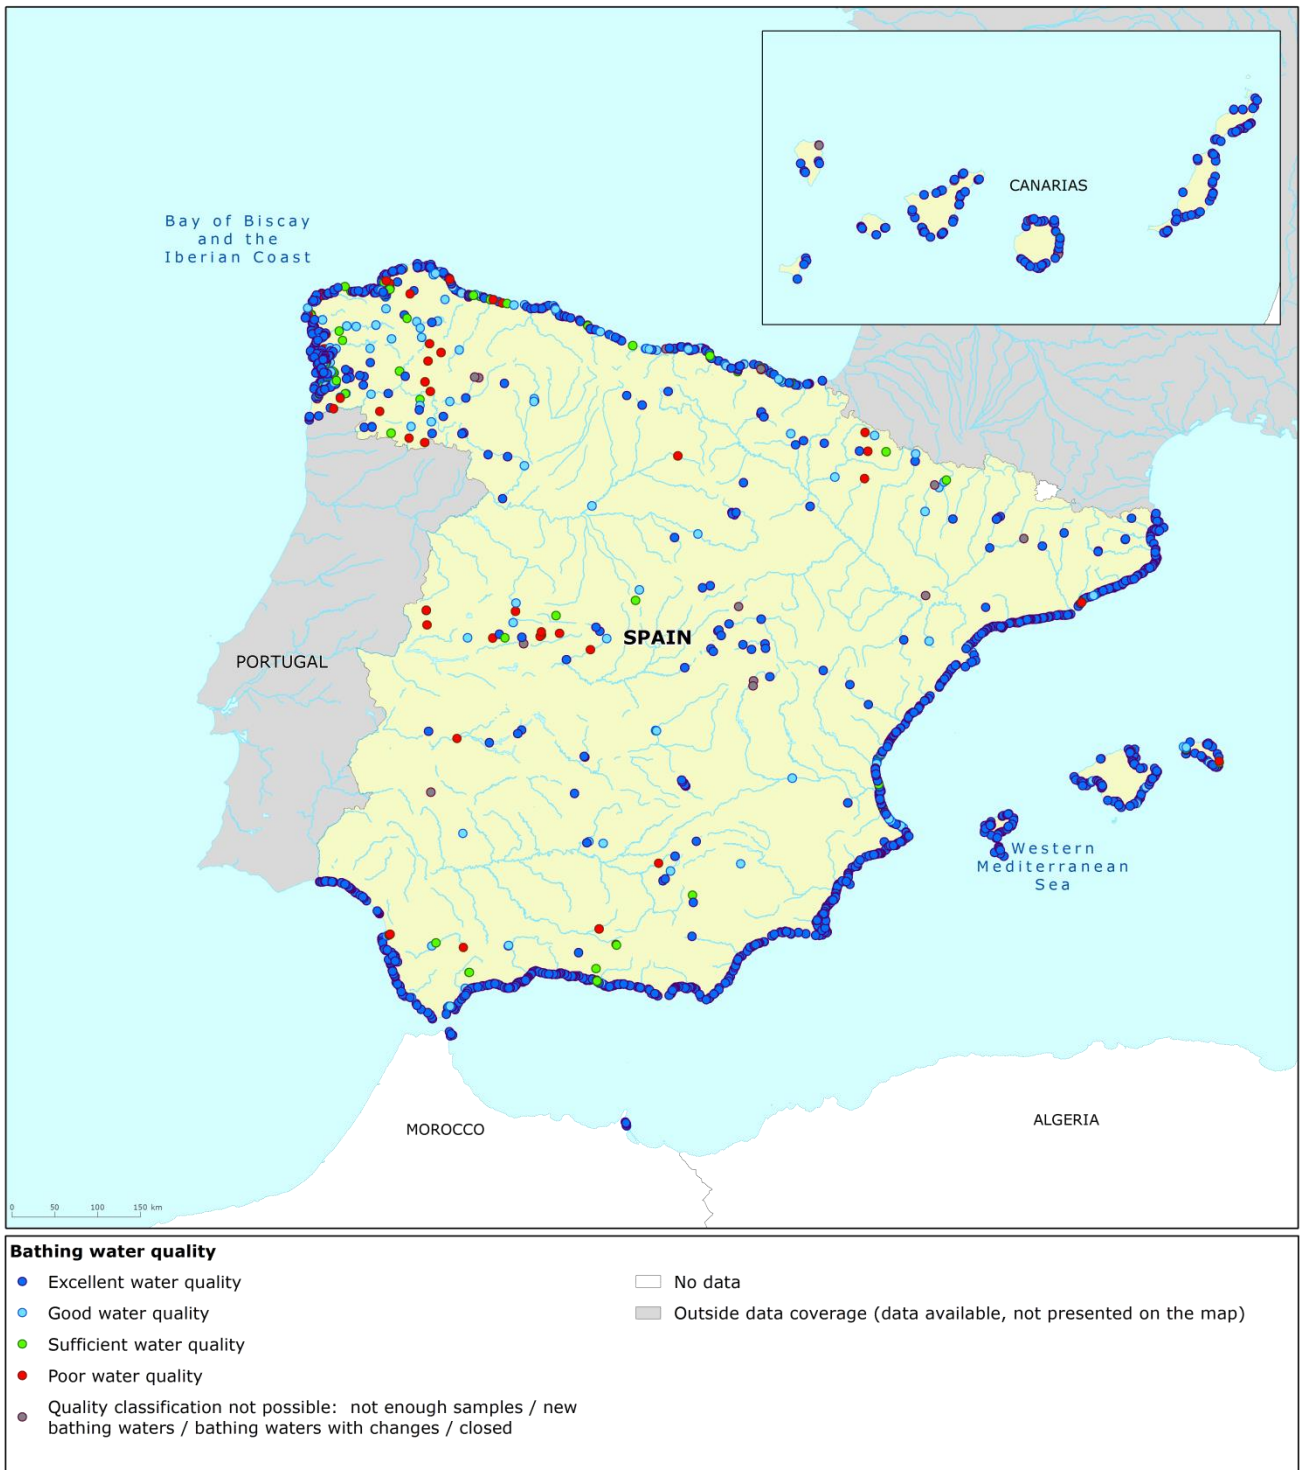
CANARIAS

Bay of Biscay and the Iberian Coast

PORTUGAL

SPAIN

Western Mediterranean Sea

MOROCCO

ALGERIA

0 50 100 150 km

Bathing water quality

Excellent water quality

Good water quality

Sufficient water quality

Poor water quality

Quality classification not possible: not enough samples / new bathing waters / bathing waters with changes / closed

No data

Outside data coverage (data available, not presented on the map)